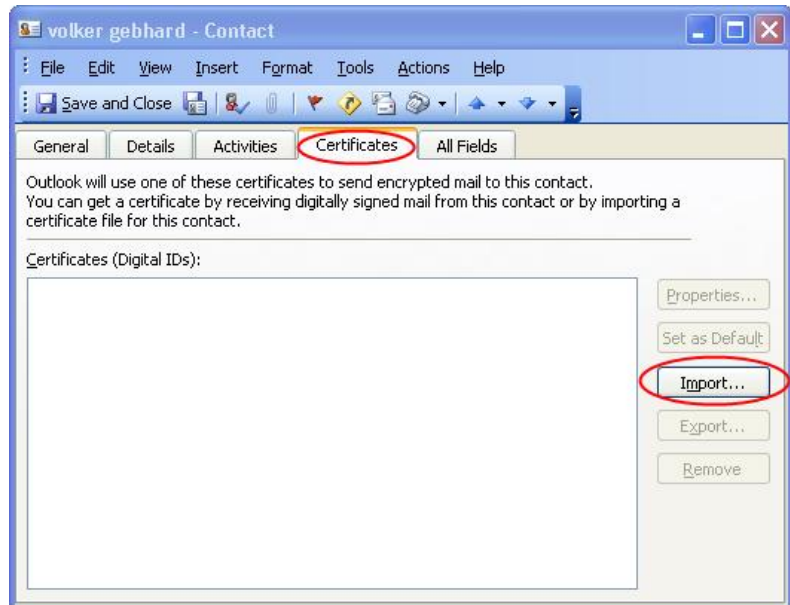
volker gebhard - Contact

File Edit View Insert Format Tools Actions Help

Save and Close

General Details Activities Certificates All Fields

Outlook will use one of these certificates to send encrypted mail to this contact. You can get a certificate by receiving digitally signed mail from this contact or by importing a certificate file for this contact.

Certificates (Digital IDs):

Properties...

Set as Default

Import...

Export...

Remove